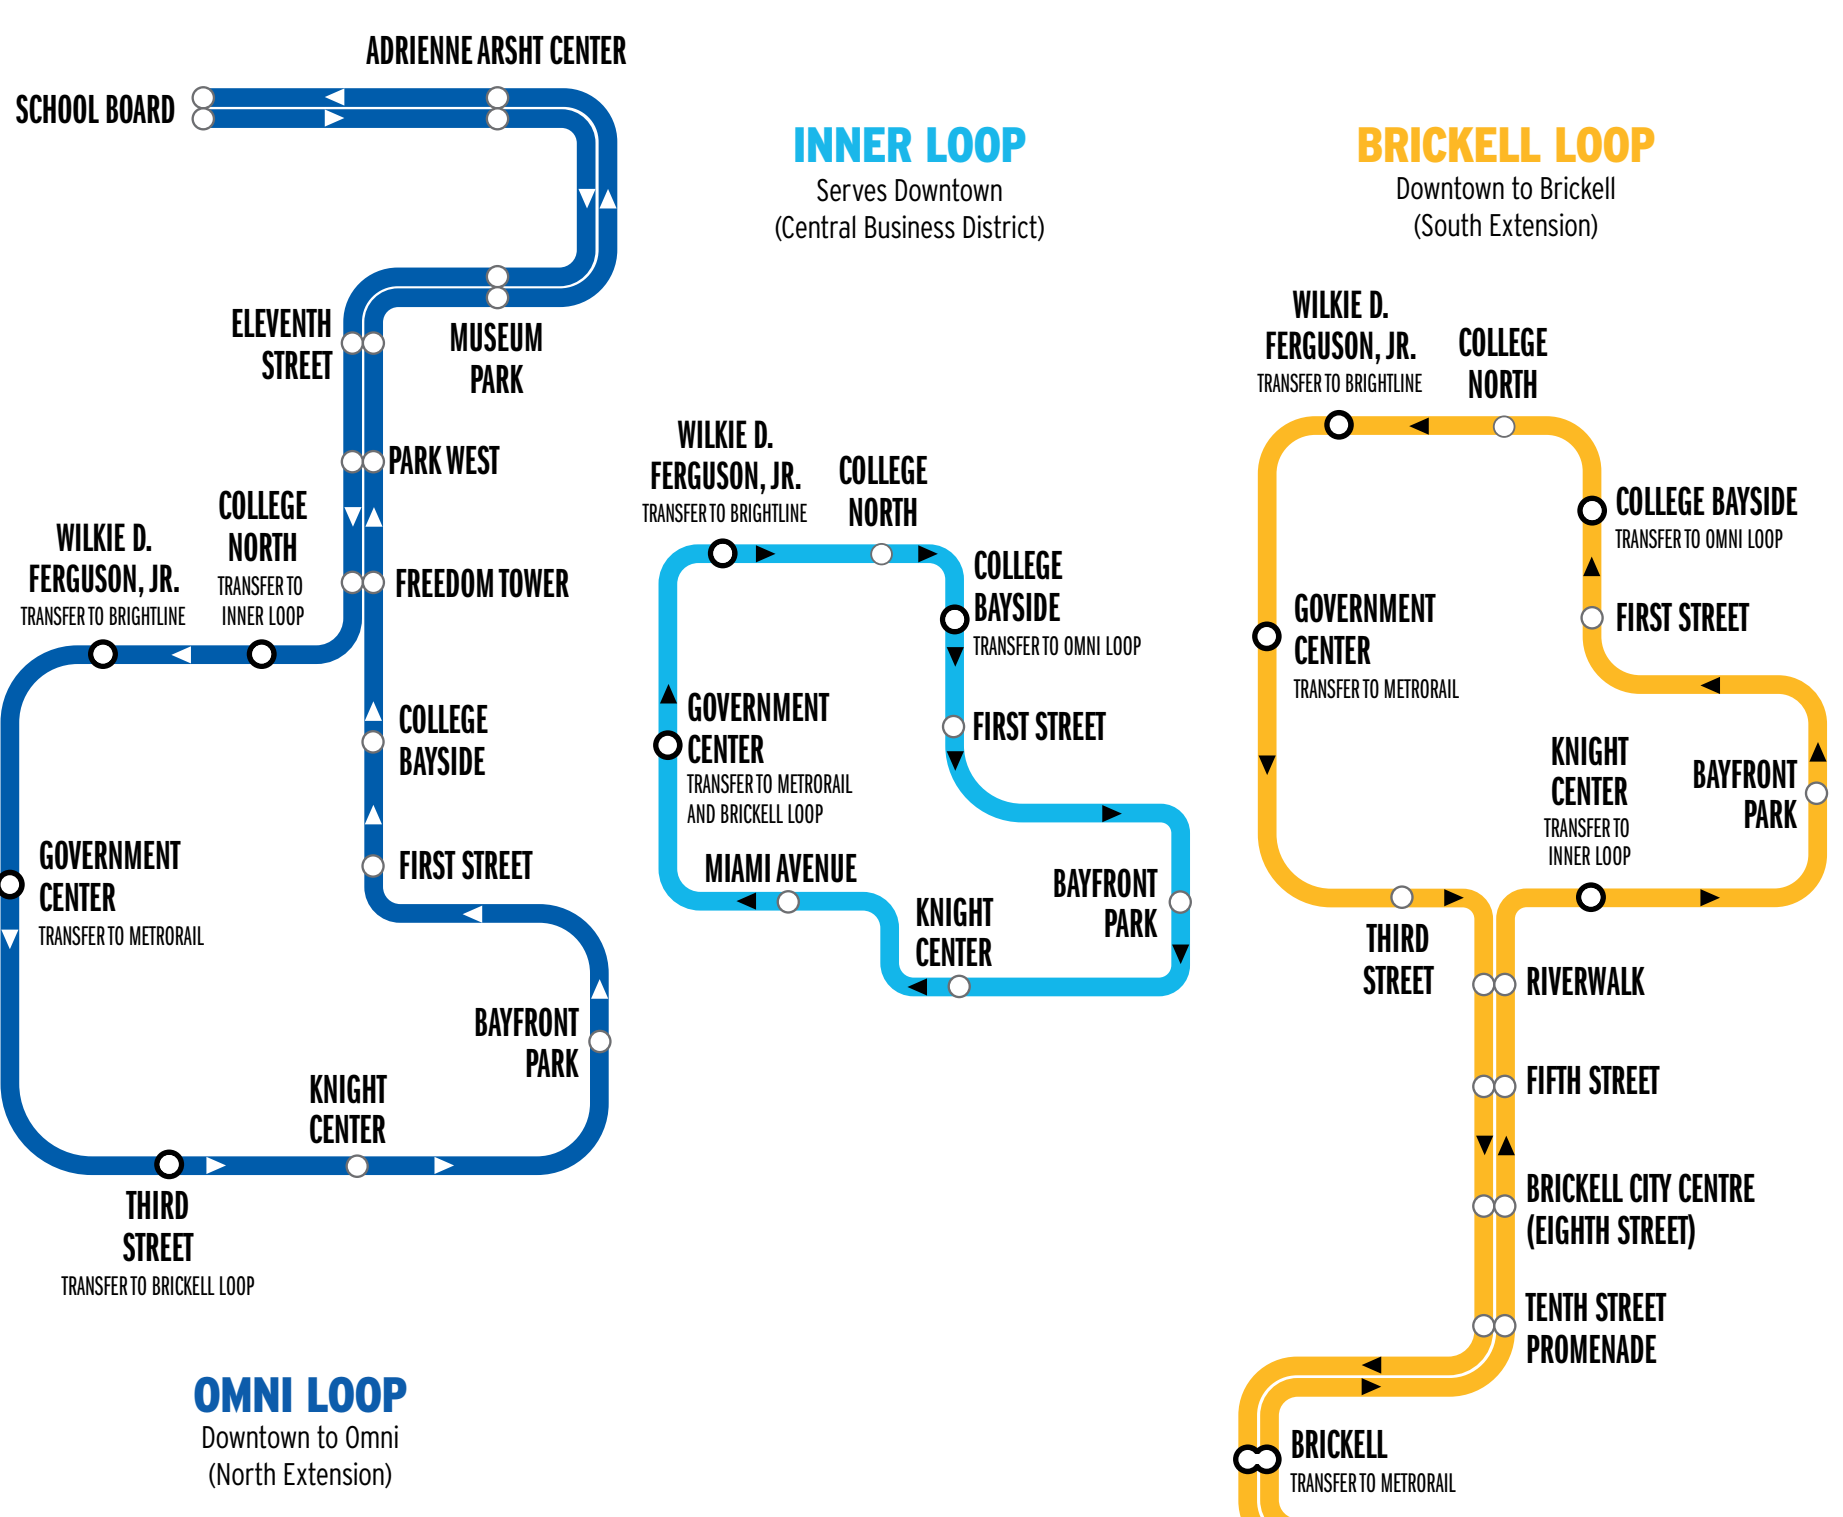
ADRIENNE ARSHT CENTER

SCHOOL BOARD

INNER LOOP
Serves Downtown
(Central Business District)

BRICKELL LOOP
Downtown to Brickell
(South Extension)

ELEVENTH STREET

MUSEUM PARK

PARK WEST

COLLEGE NORTH
TRANSFER TO INNER LOOP

WILKIE D. FERGUSON, JR.
TRANSFER TO BRIGHTLINE

FREEDOM TOWER

COLLEGE BAYSIDE

FIRST STREET

GOVERNMENT CENTER
TRANSFER TO METRORAIL

BAYFRONT PARK

KNIGHT CENTER

THIRD STREET
TRANSFER TO BRICKELL LOOP

OMNI LOOP
Downtown to Omni
(North Extension)

WILKIE D. FERGUSON, JR.
TRANSFER TO BRIGHTLINE

COLLEGE NORTH

COLLEGE BAYSIDE
TRANSFER TO OMNI LOOP

FIRST STREET

GOVERNMENT CENTER
TRANSFER TO METRORAIL AND BRICKELL LOOP

MIAMI AVENUE

KNIGHT CENTER

BAYFRONT PARK

WILKIE D. FERGUSON, JR.
TRANSFER TO BRIGHTLINE

COLLEGE NORTH

COLLEGE BAYSIDE
TRANSFER TO OMNI LOOP

FIRST STREET

GOVERNMENT CENTER
TRANSFER TO METRORAIL

KNIGHT CENTER
TRANSFER TO INNER LOOP

BAYFRONT PARK

THIRD STREET

RIVERWALK

FIFTH STREET

BRICKELL CITY CENTRE (EIGHTH STREET)

TENTH STREET PROMENADE

BRICKELL
TRANSFER TO METRORAIL